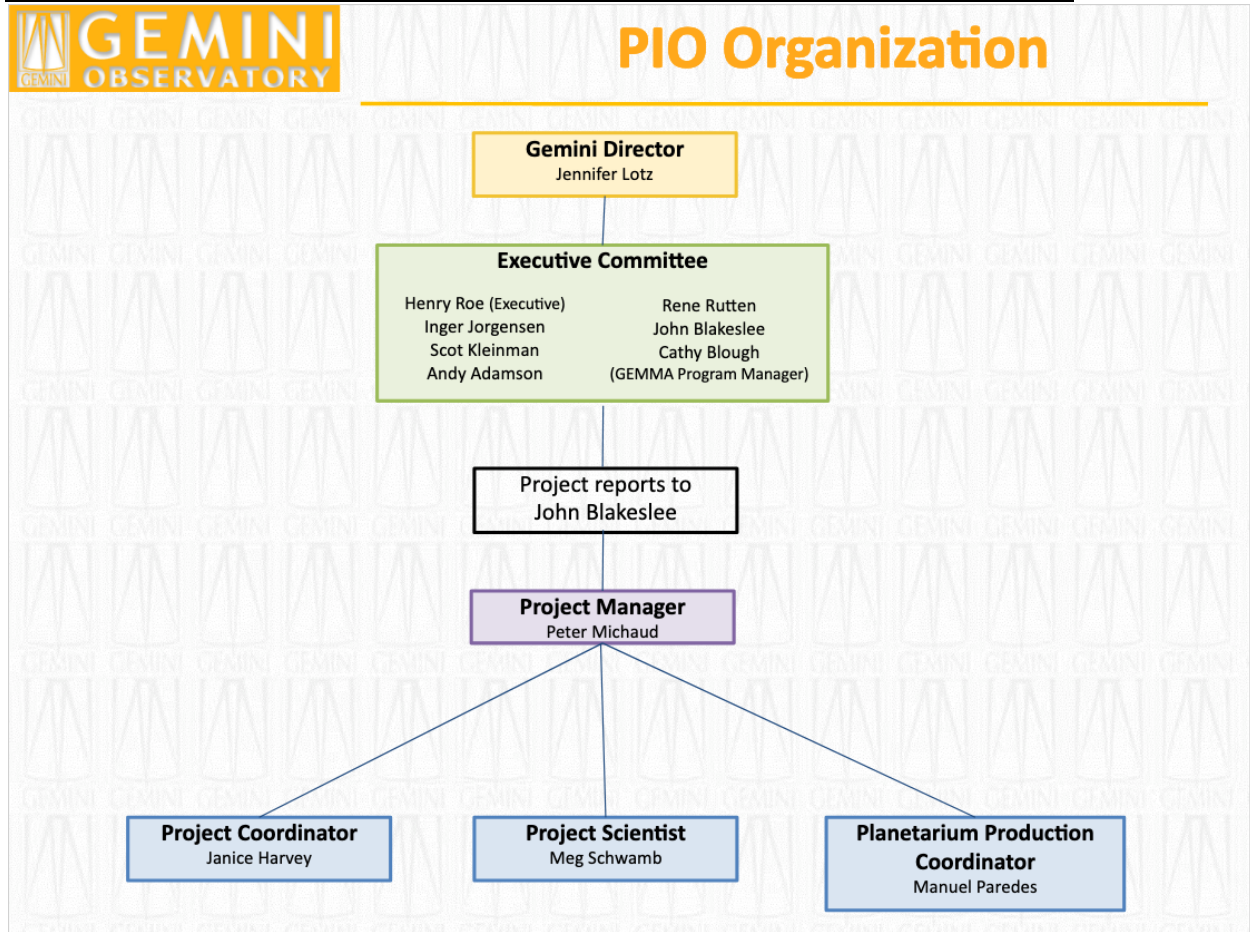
GEMINI OBSERVATORY

PIO Organization

Gemini Director
Jennifer Lotz

Executive Committee
Henry Roe (Executive)
Inger Jorgensen
Scot Kleinman
Andy Adamson
Rene Rutten
John Blakeslee
Cathy Blough
(GEMMA Program Manager)

Project reports to John Blakeslee

Project Manager
Peter Michaud

Project Coordinator
Janice Harvey

Project Scientist
Meg Schwamb

Planetarium Production Coordinator
Manuel Paredes